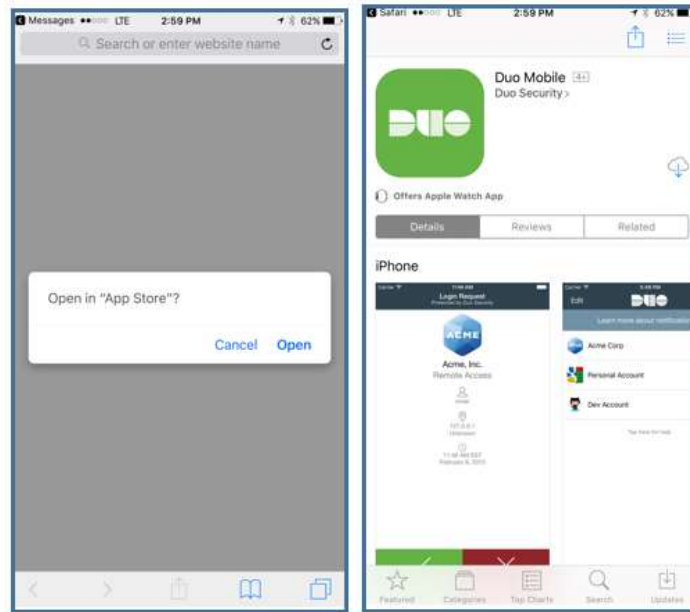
Messages LTE 2:59 PM 62%

Search or enter website name

Open in "App Store"?

Cancel Open

Safari LTE 2:59 PM 62%

DUO

Duo Mobile 4+

Duo Security >

Offers Apple Watch App

Details Reviews Related

iPhone

Login Request

ACME

Acme, Inc.

Remote Access

Edit

DUO

Acme Corp

Personal Account

Dev Account

Featured Categories Top Charts Search Updates